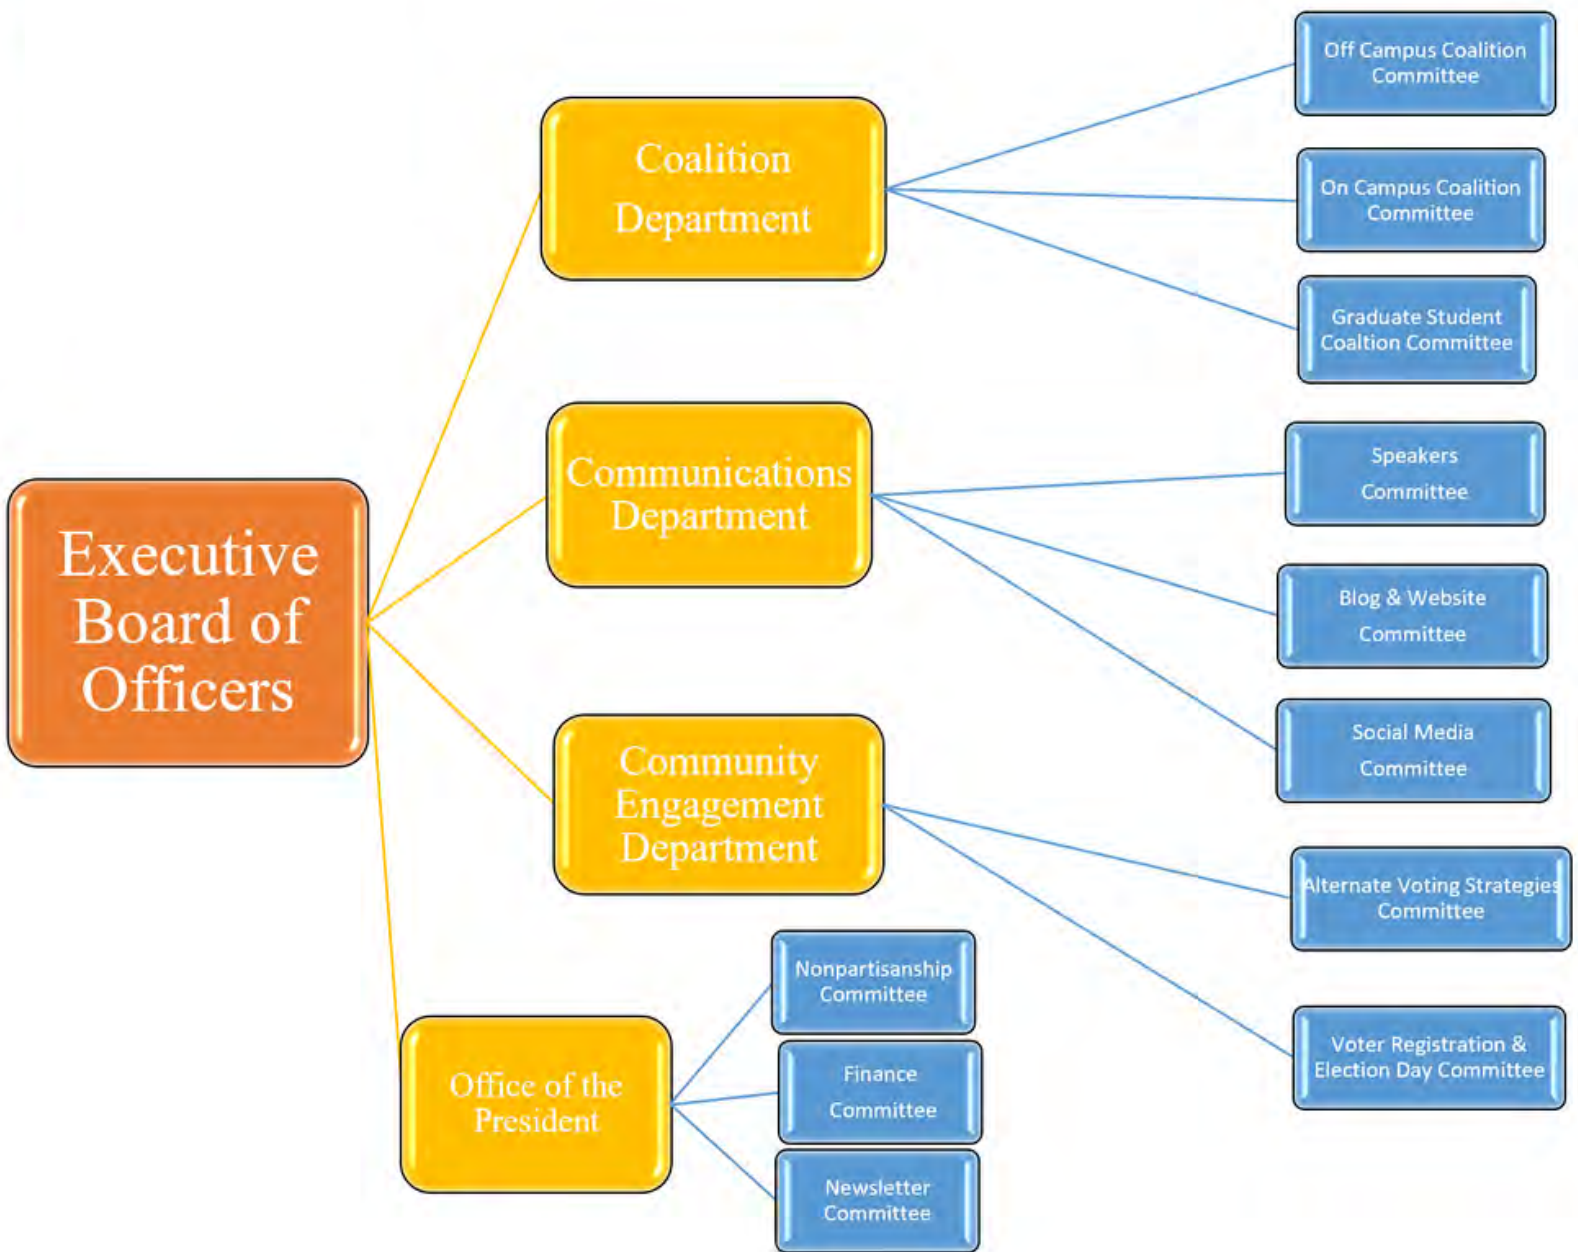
Executive Board of Officers

Coalition Department

Off Campus Coalition Committee

On Campus Coalition Committee

Graduate Student Coaltion Committee

Communications Department

Speakers Committee

Blog & Website Committee

Social Media Committee

Community Engagement Department

Alternate Voting Strategies Committee

Voter Registration & Election Day Committee

Office of the President

Nonpartisanship Committee

Finance Committee

Newsletter Committee